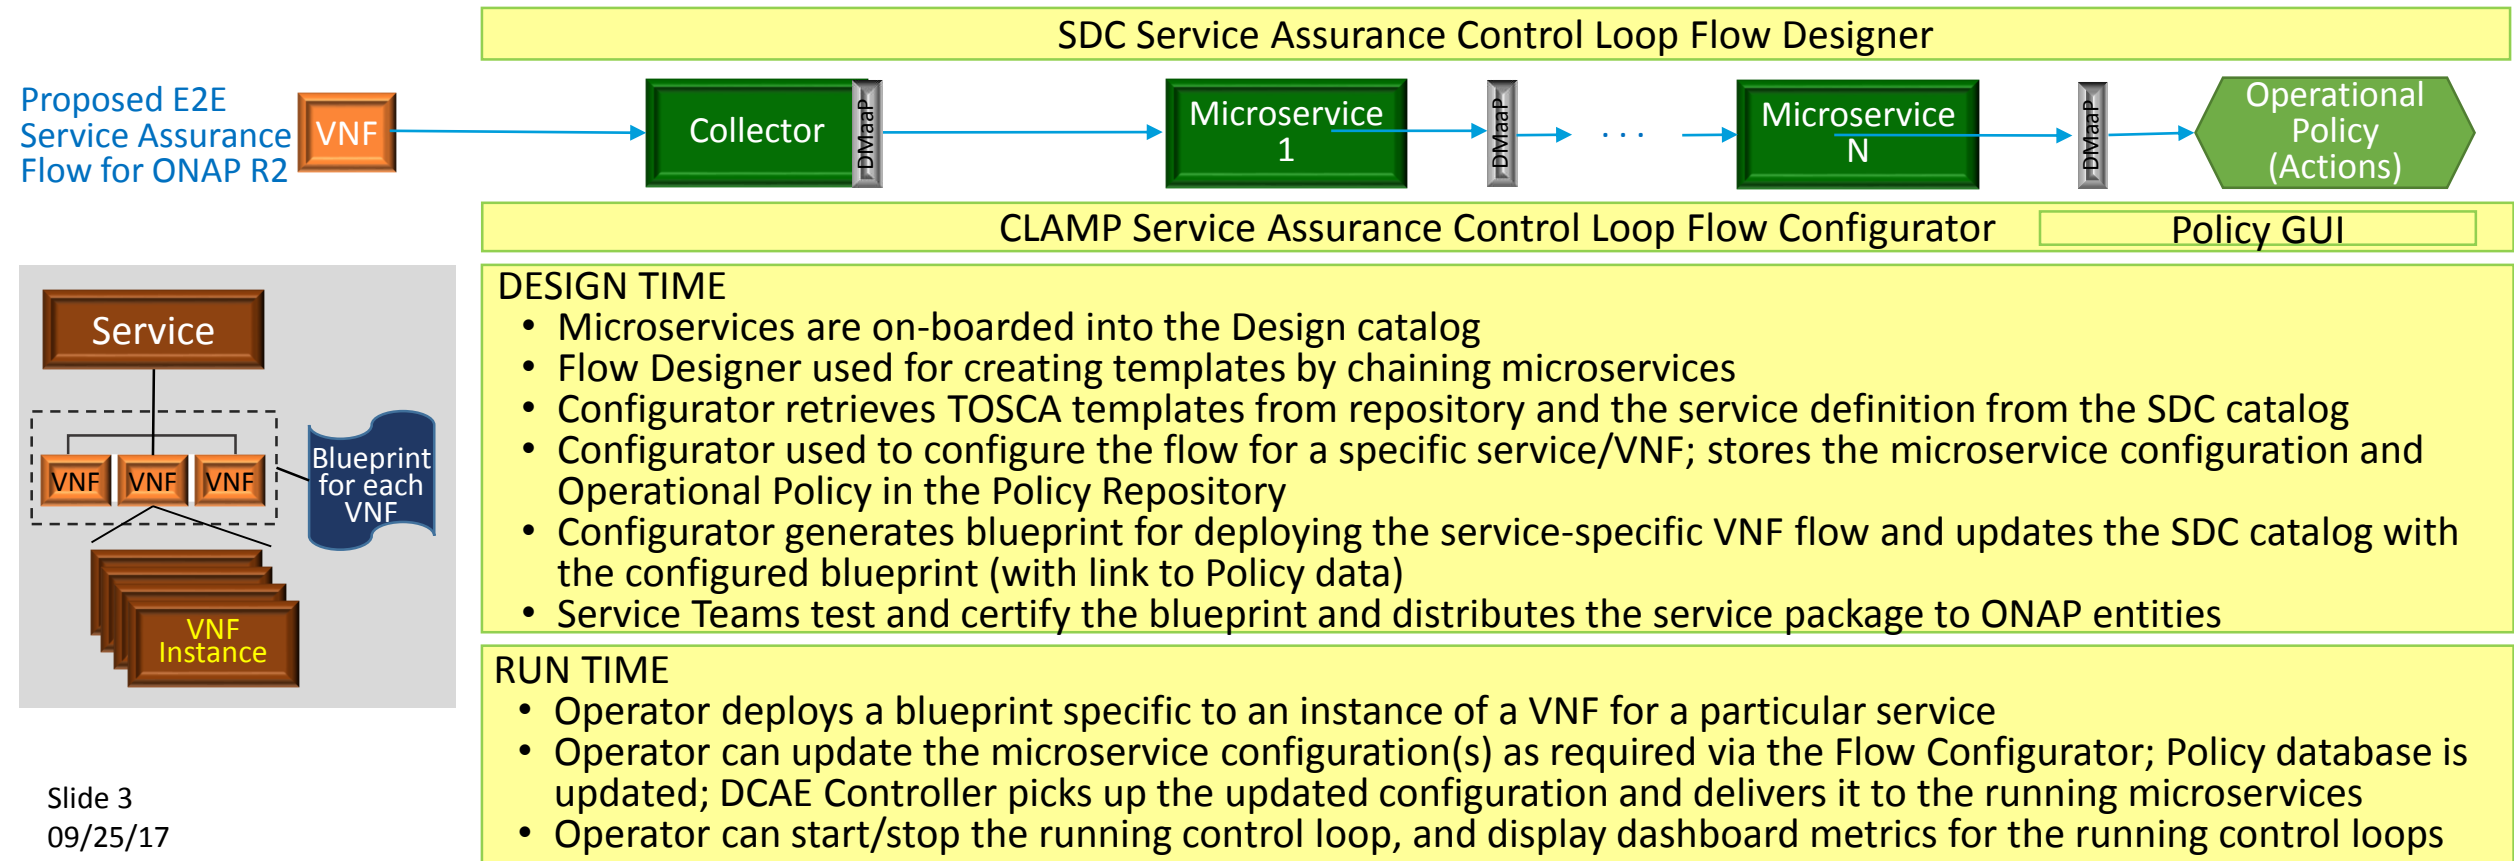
SDC Service Assurance Control Loop Flow Designer

Proposed E2E Service Assurance Flow for ONAP R2

VNF

Collector

DMaaP

Microservice 1

DMaaP

. . .

Microservice N

DMaaP

Operational Policy (Actions)

CLAMP Service Assurance Control Loop Flow Configurator

Policy GUI

Service

VNF

VNF

VNF

Blueprint for each VNF

VNF Instance

DESIGN TIME
• Microservices are on-boarded into the Design catalog
• Flow Designer used for creating templates by chaining microservices
• Configurator retrieves TOSCA templates from repository and the service definition from the SDC catalog
• Configurator used to configure the flow for a specific service/VNF; stores the microservice configuration and Operational Policy in the Policy Repository
• Configurator generates blueprint for deploying the service-specific VNF flow and updates the SDC catalog with the configured blueprint (with link to Policy data)
• Service Teams test and certify the blueprint and distributes the service package to ONAP entities

RUN TIME
• Operator deploys a blueprint specific to an instance of a VNF for a particular service
• Operator can update the microservice configuration(s) as required via the Flow Configurator; Policy database is updated; DCAE Controller picks up the updated configuration and delivers it to the running microservices
• Operator can start/stop the running control loop, and display dashboard metrics for the running control loops

Slide 3
09/25/17